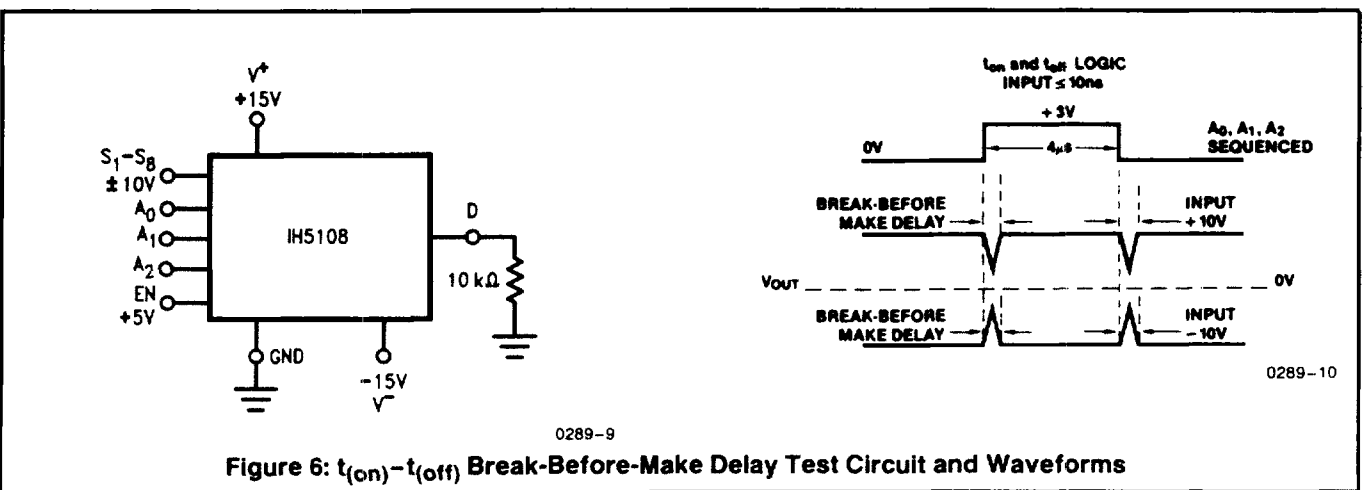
$V^+$
+15V

$S_1-S_8$
± 10V
$A_0$
$A_1$
$A_2$
EN
+5V

IH5108

D

10 kΩ

GND

-15V
$V^-$

0289-9

$t_{on}$ and $t_{off}$ LOGIC
INPUT ≤ 10ns

+3V

0V

4μs

$A_0$, $A_1$, $A_2$
SEQUENCED

BREAK-BEFORE
MAKE DELAY

INPUT
+10V

$V_{OUT}$

0V

BREAK-BEFORE
MAKE DELAY

INPUT
-10V

0289-10

Figure 6: $t_{(on)}-t_{(off)}$ Break-Before-Make Delay Test Circuit and Waveforms